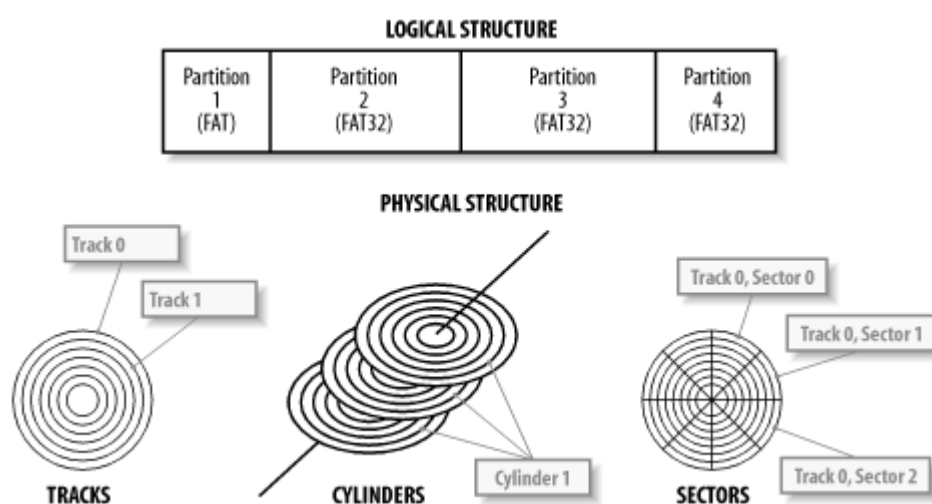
LOGICAL STRUCTURE

| Partition 1 (FAT) | Partition 2 (FAT32) | Partition 3 (FAT32) | Partition 4 (FAT32) |
|---|---|---|---|

PHYSICAL STRUCTURE

Track 0

Track 1

TRACKS

Cylinder 1

CYLINDERS

Track 0, Sector 0

Track 0, Sector 1

Track 0, Sector 2

SECTORS